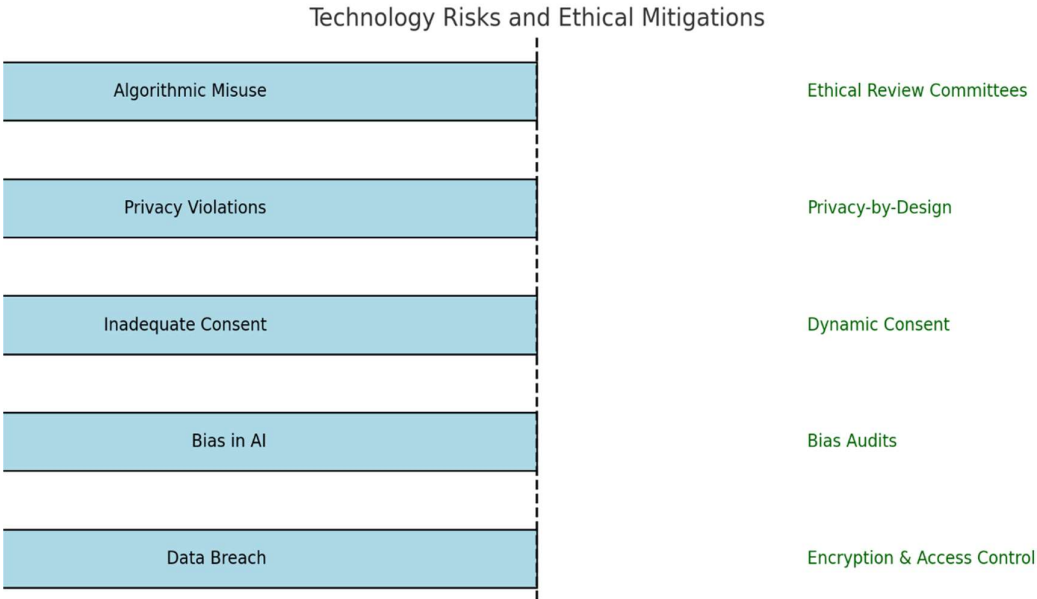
Technology Risks and Ethical Mitigations

Algorithmic Misuse

Ethical Review Committees

Privacy Violations

Privacy-by-Design

Inadequate Consent

Dynamic Consent

Bias in AI

Bias Audits

Data Breach

Encryption & Access Control